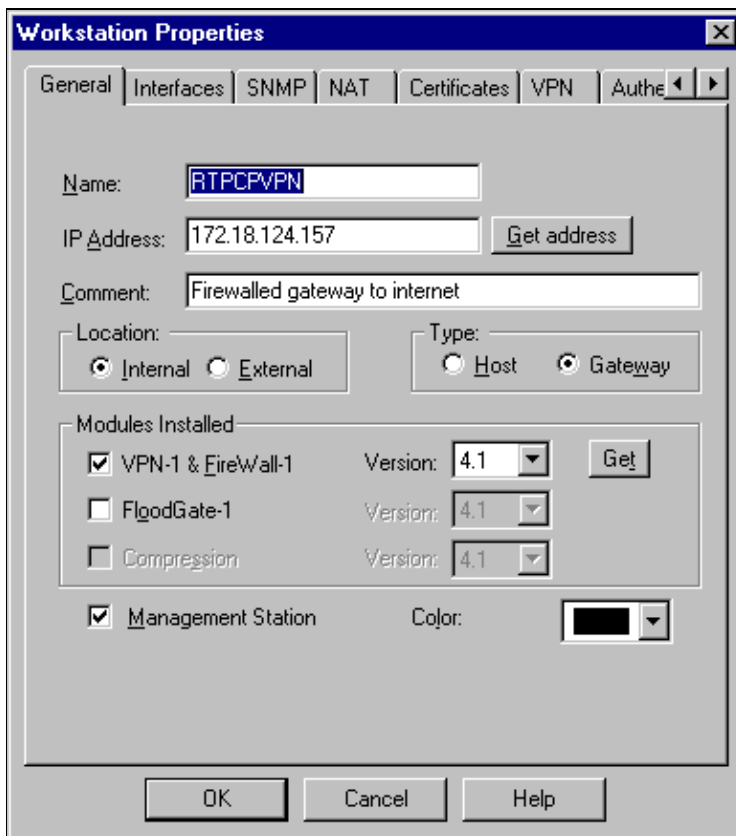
Workstation Properties

General | Interfaces | SNMP | NAT | Certificates | VPN | Authe

Name: RTPCPVPN

IP Address: 172.18.124.157 Get address

Comment: Firewalled gateway to internet

Location:
Internal External

Type:
Host Gateway

Modules Installed
VPN-1 & FireWall-1 Version: 4.1 Get
FloodGate-1 Version: 4.1
Compression Version: 4.1

Management Station Color:

OK Cancel Help